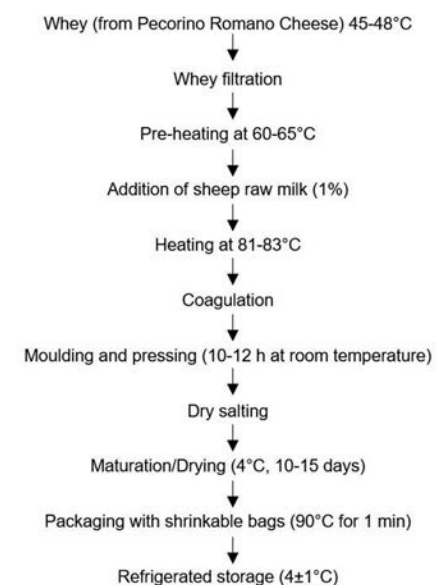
Whey (from Pecorino Romano Cheese) 45-48°C

Whey filtration

Pre-heating at 60-65°C

Addition of sheep raw milk (1%)

Heating at 81-83°C

Coagulation

Moulding and pressing (10-12 h at room temperature)

Dry salting

Maturation/Drying (4°C, 10-15 days)

Packaging with shrinkable bags (90°C for 1 min)

Refrigerated storage (4±1°C)